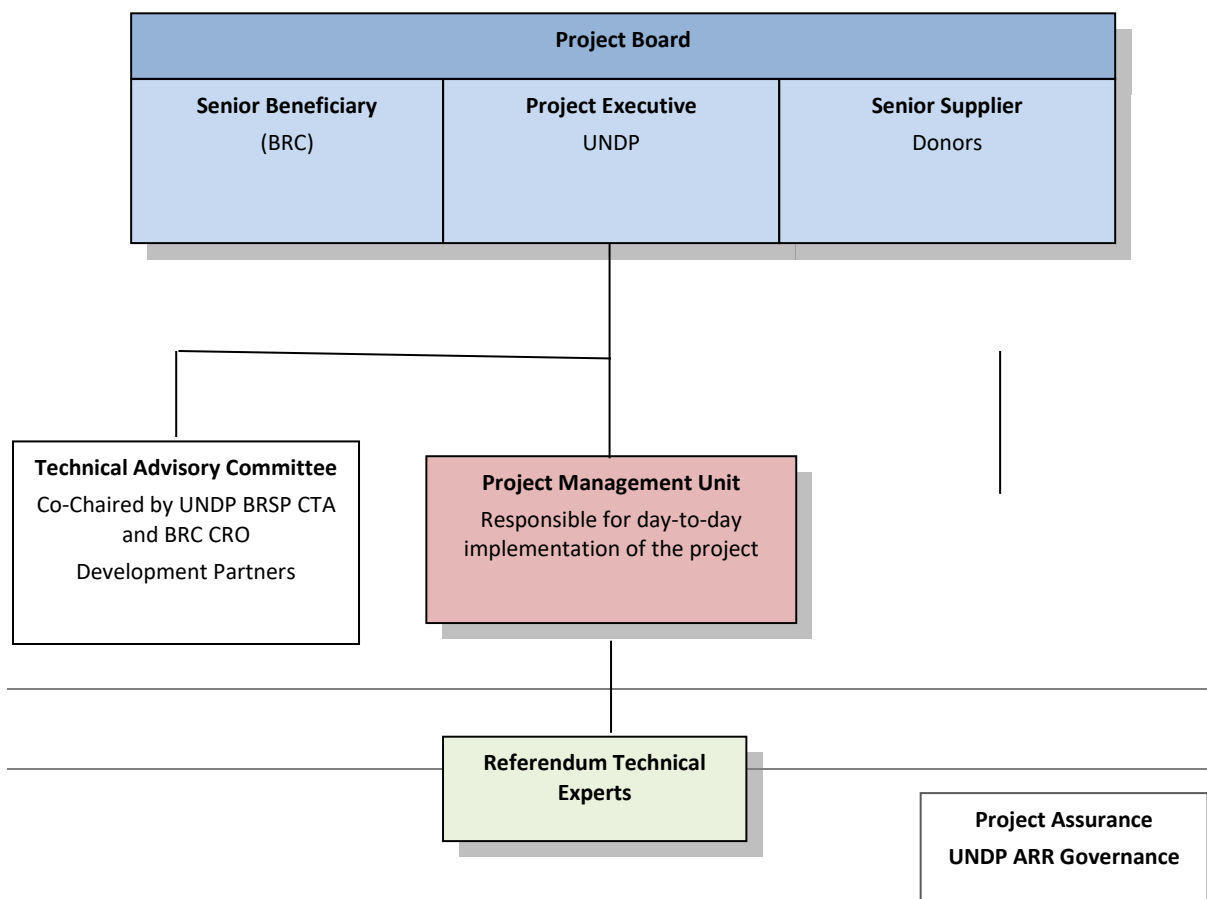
Project Board

Senior Beneficiary
(BRC)

Project Executive
UNDP

Senior Supplier
Donors

Technical Advisory Committee
Co-Chaired by UNDP BRSP CTA and BRC CRO
Development Partners

Project Management Unit
Responsible for day-to-day implementation of the project

Referendum Technical Experts

Project Assurance
UNDP ARR Governance